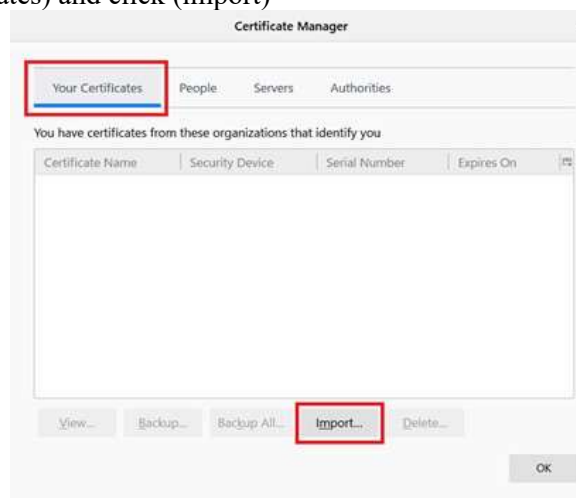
ates) and click (Import)

Certificate Manager

Your Certificates | People | Servers | Authorities

You have certificates from these organizations that identify you

| Certificate Name | Security Device | Serial Number | Expires On |
|---|---|---|---|

View... Backup... Backup All... Import... Delete...

OK